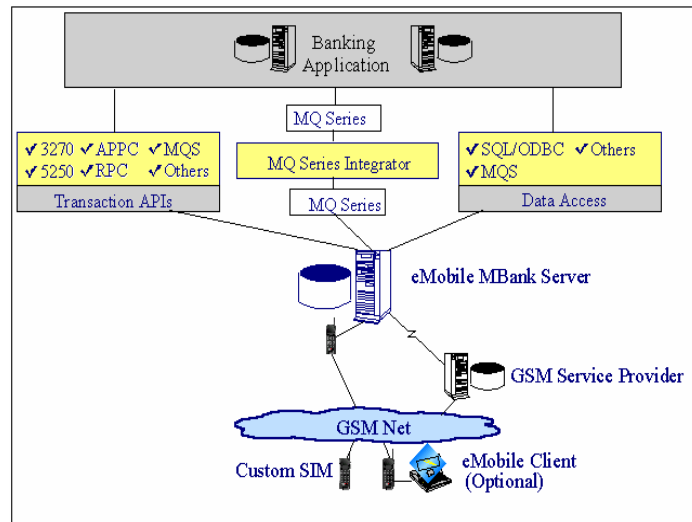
Banking Application

MQ Series

✔3270 ✔APPC ✔MQS
✔5250 ✔RPC ✔Others

Transaction APIs

MQ Series Integrator

MQ Series

✔SQL/ODBC ✔Others
✔MQS

Data Access

eMobile MBank Server

GSM Service Provider

GSM Net

Custom SIM

eMobile Client (Optional)